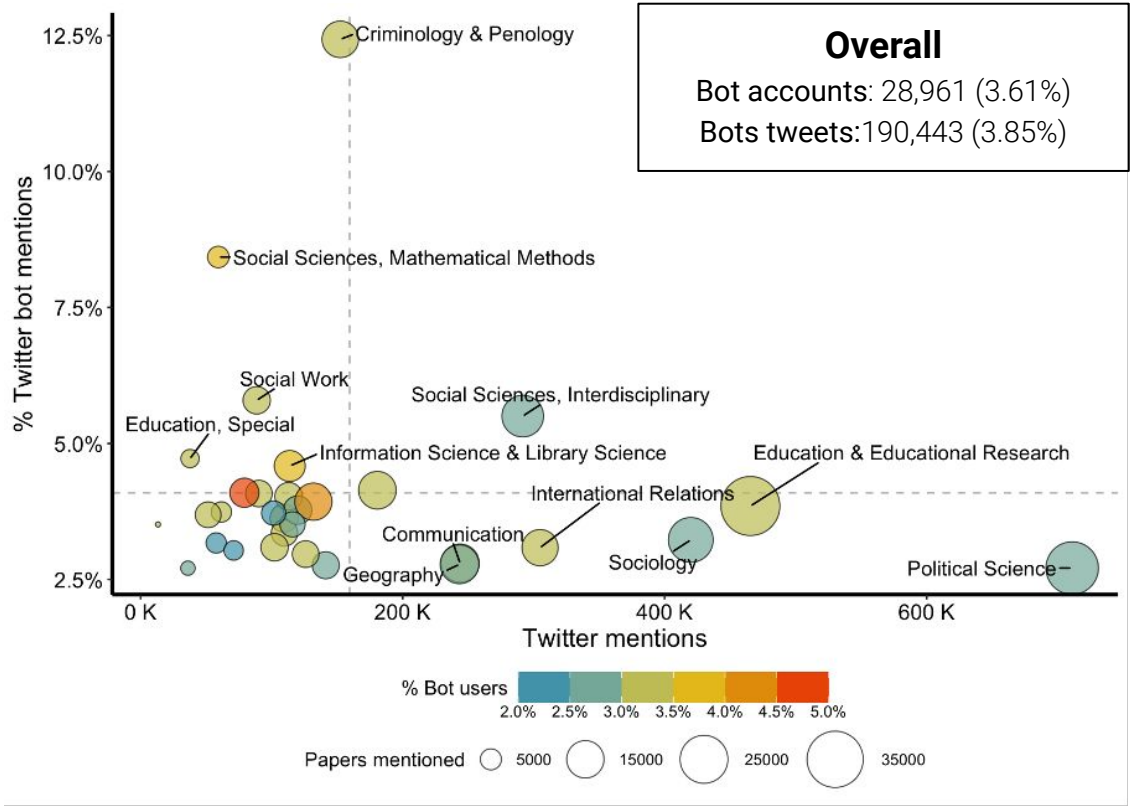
Overall
Bot accounts: 28,961 (3.61%)
Bots tweets:190,443 (3.85%)

% Twitter bot mentions

12.5%
10.0%
7.5%
5.0%
2.5%

Criminology & Penology
Social Sciences, Mathematical Methods
Social Work
Social Sciences, Interdisciplinary
Education, Special
Information Science & Library Science
Education & Educational Research
International Relations
Communication
Geography
Sociology
Political Science

0 K
200 K
400 K
600 K
Twitter mentions

% Bot users
2.0% 2.5% 3.0% 3.5% 4.0% 4.5% 5.0%

Papers mentioned 5000 15000 25000 35000